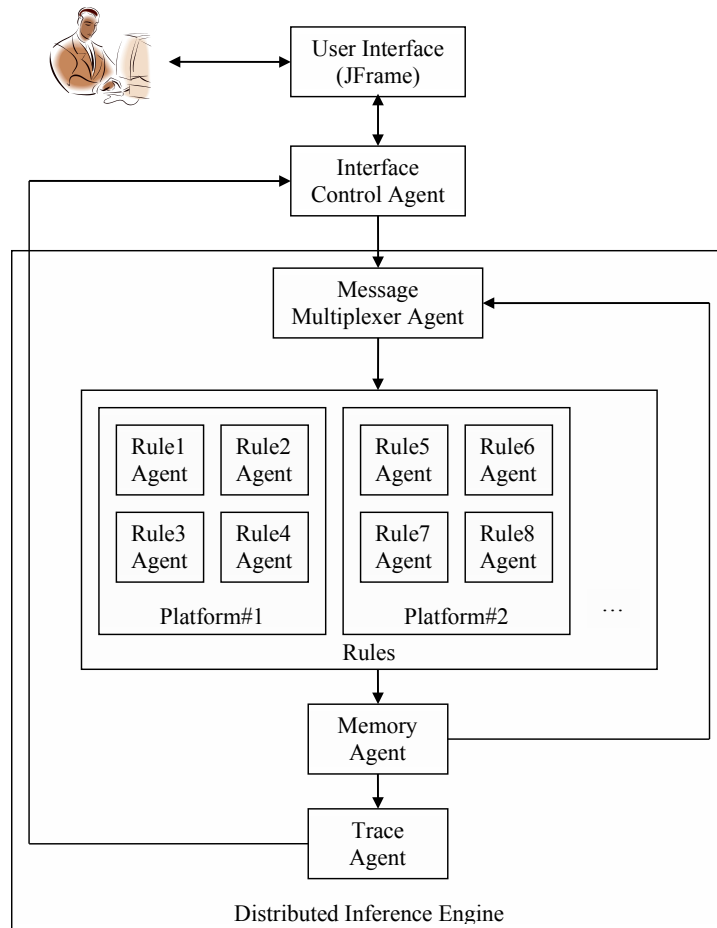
User Interface (JFrame)

Interface Control Agent

Message Multiplexer Agent

Rule1 Agent

Rule2 Agent

Rule3 Agent

Rule4 Agent

Platform#1

Rule5 Agent

Rule6 Agent

Rule7 Agent

Rule8 Agent

Platform#2

…

Rules

Memory Agent

Trace Agent

Distributed Inference Engine